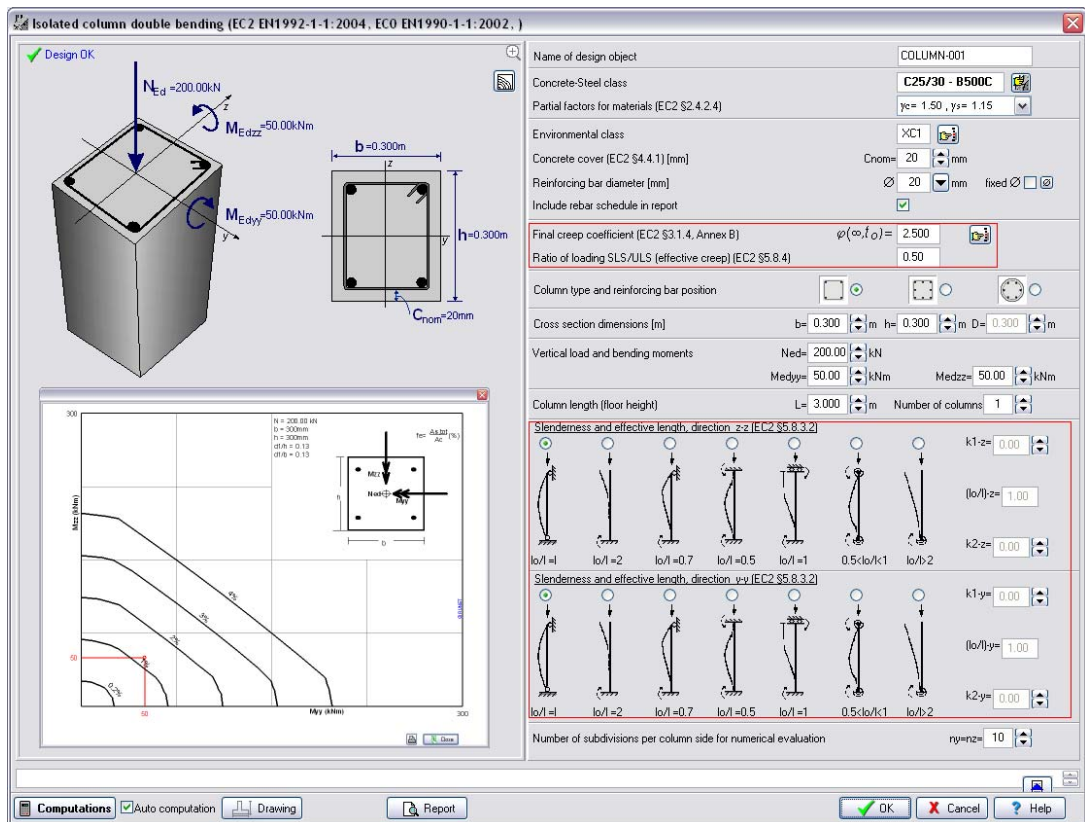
Isolated column double bending (EC2 EN1992-1-1:2004, EC0 EN1990-1-1:2002, )

Design OK

$N_{Ed}$ =200.00kN

z

$M_{Edzz}$=50.00kNm

$M_{Edyy}$=50.00kNm

y

b =0.300m

z

y

h=0.300m

$C_{nom}$=20mm

300

N = 200.00 kN
b = 300mm
h = 300mm
d1/h = 0.13
d1/b = 0.13

$f_e = \frac{As\,tot}{Ac}$ (%)

Mzz

Ned

Myy

h

b

Mzz (kNm)

4%

3%

2%

0.2%

50

50

Myy (kNm)

300

Close

Name of design object | COLUMN-001

Concrete-Steel class | C25/30 - B500C

Partial factors for materials (EC2 §2.4.2.4) | γc= 1.50 , γs= 1.15

Environmental class | XC1

Concrete cover (EC2 §4.4.1) [mm] | Cnom= 20 mm

Reinforcing bar diameter [mm] | Ø 20 mm | fixed Ø

Include rebar schedule in report

Final creep coefficient (EC2 §3.1.4, Annex B) | $\varphi(\infty,t_0)$= 2.500

Ratio of loading SLS/ULS (effective creep) (EC2 §5.8.4) | 0.50

Column type and reinforcing bar position

Cross section dimensions [m] | b= 0.300 m h= 0.300 m D= 0.300 m

Vertical load and bending moments | Ned= 200.00 kN | Medyy= 50.00 kNm | Medzz= 50.00 kNm

Column length (floor height) | L= 3.000 m | Number of columns 1

Slenderness and effective length, direction z-z [EC2 §5.8.3.2]

lo/l =l | lo/l =2 | lo/l =0.7 | lo/l =0.5 | lo/l =1 | 0.5<lo/l<1 | lo/l>2

k1-z= 0.00

(lo/l)-z= 1.00

k2-z= 0.00

Slenderness and effective length, direction y-y [EC2 §5.8.3.2]

lo/l =l | lo/l =2 | lo/l =0.7 | lo/l =0.5 | lo/l =1 | 0.5<lo/l<1 | lo/l>2

k1-y= 0.00

(lo/l)-y= 1.00

k2-y= 0.00

Number of subdivisions per column side for numerical evaluation | ny=nz= 10

Computations | Auto computation | Drawing | Report | OK | Cancel | Help